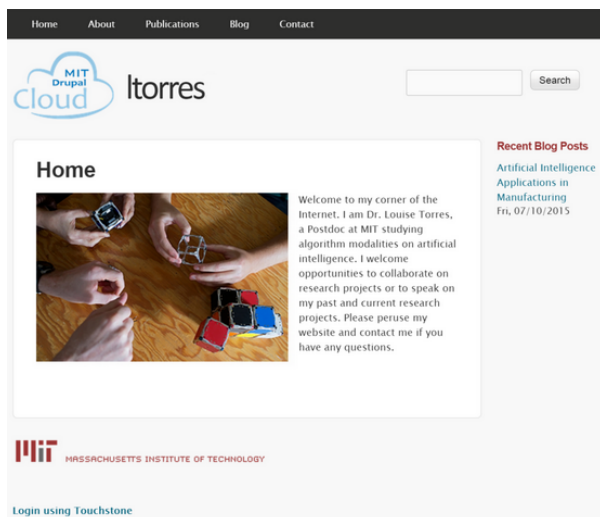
Home About Publications Blog Contact

MIT Drupal Cloud

ltorres

Search

Home

Welcome to my corner of the Internet. I am Dr. Louise Torres, a Postdoc at MIT studying algorithm modalities on artificial intelligence. I welcome opportunities to collaborate on research projects or to speak on my past and current research projects. Please peruse my website and contact me if you have any questions.

Recent Blog Posts

Artificial Intelligence Applications in Manufacturing
Fri, 07/10/2015

MIT MASSACHUSETTS INSTITUTE OF TECHNOLOGY

Login using Touchstone